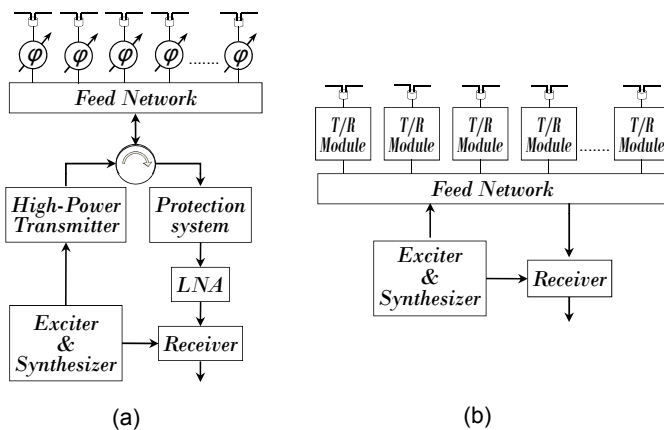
$\varphi$ $\varphi$ $\varphi$ $\varphi$ ....... $\varphi$

Feed Network

High-Power Transmitter

Protection system

LNA

Exciter & Synthesizer

Receiver

(a)

T/R Module T/R Module T/R Module T/R Module ....... T/R Module

Feed Network

Exciter & Synthesizer

Receiver

(b)